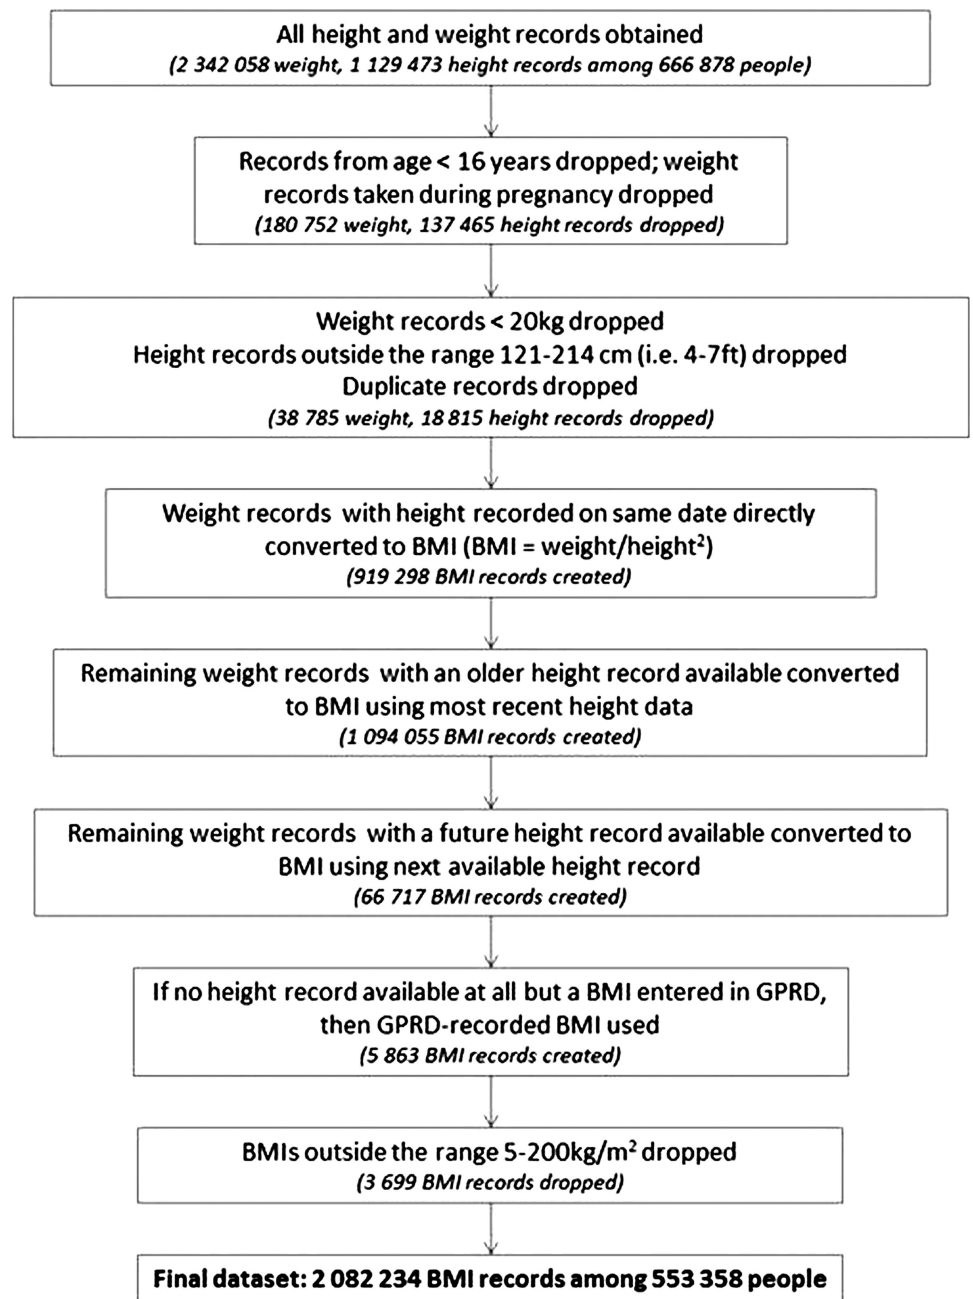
All height and weight records obtained
(2 342 058 weight, 1 129 473 height records among 666 878 people)

Records from age < 16 years dropped; weight records taken during pregnancy dropped
(180 752 weight, 137 465 height records dropped)

Weight records < 20kg dropped
Height records outside the range 121-214 cm (i.e. 4-7ft) dropped
Duplicate records dropped
(38 785 weight, 18 815 height records dropped)

Weight records with height recorded on same date directly converted to BMI (BMI = weight/height$^2$)
(919 298 BMI records created)

Remaining weight records with an older height record available converted to BMI using most recent height data
(1 094 055 BMI records created)

Remaining weight records with a future height record available converted to BMI using next available height record
(66 717 BMI records created)

If no height record available at all but a BMI entered in GPRD, then GPRD-recorded BMI used
(5 863 BMI records created)

BMIs outside the range 5-200kg/m$^2$ dropped
(3 699 BMI records dropped)

Final dataset: 2 082 234 BMI records among 553 358 people